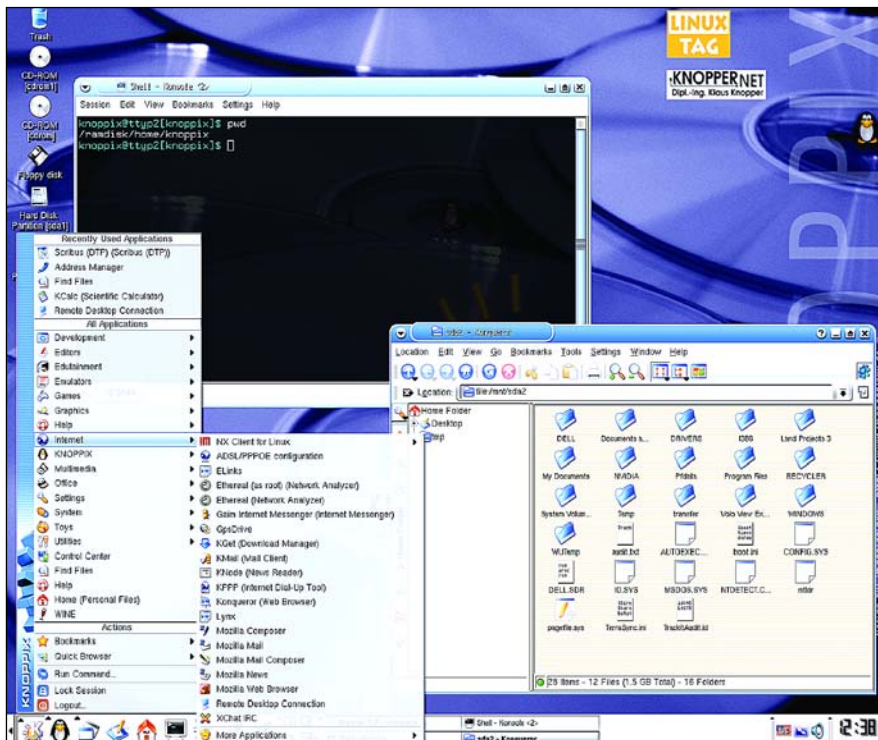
Trash

CD-ROM [cdrom1]

CD-ROM [cdrom]

Floppy disk

Hard Disk Partition [sda1]

LINUX TAG

KNOPPERNET Dipl.-Ing. Klaus Knopper

KNOPPIX

Shell - Konsole <2>

Session Edit View Bookmarks Settings Help

knoppix@ttyp2[knoppix]$ pwd
/ramdisk/home/knoppix
knoppix@ttyp2[knoppix]$

Recently Used Applications
Scribus (DTP) (Scribus (DTP))
Address Manager
Find Files
KCalc (Scientific Calculator)
Remote Desktop Connection
All Applications
Development
Editors
Edutainment
Emulators
Games
Graphics
Help
Internet
KNOPPIX
Multimedia
Office
Settings
System
Toys
Utilities
Control Center
Find Files
Help
Home (Personal Files)
WINE
Actions
Bookmarks
Quick Browser
Run Command...
Lock Session
Logout...

NX Client for Linux
ADSL/PPPOE configuration
ELinks
Ethereal (as root) (Network Analyzer)
Ethereal (Network Analyzer)
Gaim Internet Messenger (Internet Messenger)
GpsDrive
KGet (Download Manager)
KMail (Mail Client)
KNode (News Reader)
KPPP (Internet Dial-Up Tool)
Konqueror (Web Browser)
Lynx
Mozilla Composer
Mozilla Mail
Mozilla Mail Composer
Mozilla News
Mozilla Web Browser
Remote Desktop Connection
XChat IRC
More Applications

sda2 - Konqueror

Location Edit View Go Bookmarks Tools Settings Window Help

Location: file:/mnt/sda2

Home Folder
Desktop
tmp

DELL
Documents a...
DRIVERS
I386
Land Projects 3
My Documents
NVIDIA
Pfdata
Program Files
RECYCLER
System Volum...
Temp
transfer
Vola View Ex...
WINDOWS
WUTemp
audit.txt
AUTOEXEC...
boot.ini
CONFIG.SYS
DELL.SDR
IO.SYS
MSDOS.SYS
NTDETECT.C...
ntldr
pagefile.sys
TerraSync.ini
TrackIdAudit.id

28 Items - 12 Files (1.5 GB Total) - 16 Folders

Shell - Konsole <2>
sda2 - Konqueror

12:38